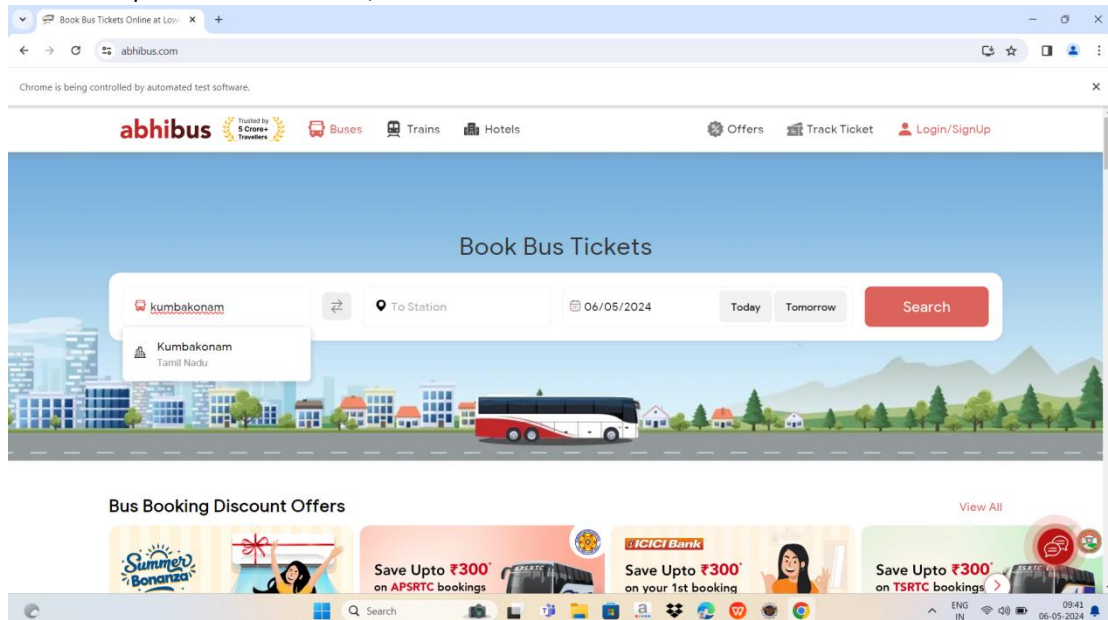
Book Bus Tickets Online at Low ×
+
abhibus.com
Chrome is being controlled by automated test software.
×
abhibus Trusted by 5 Crore+ Travellers
Buses
Trains
Hotels
Offers
Track Ticket
Login/SignUp
Book Bus Tickets
kumbakonam
To Station
06/05/2024
Today
Tomorrow
Search
Kumbakonam
Tamil Nadu
Bus Booking Discount Offers
View All
Summer Bonanza
Save Upto ₹300* on APSRTC bookings
ICICI Bank
Save Upto ₹300* on your 1st booking
Save Upto ₹300* on TSRTC bookings
Search
ENG IN
09:41
06-05-2024